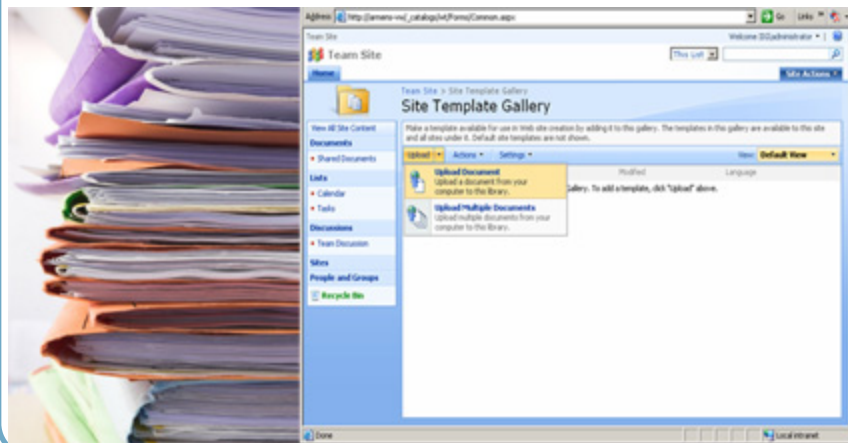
Address http://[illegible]/_catalogs/wt/Forms/Common.aspx Go Links

Team Site Welcome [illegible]\administrator

Team Site

This List

Home Site Actions

Team Site > Site Template Gallery

Site Template Gallery

View All Site Content

Documents

• Shared Documents

Lists

• Calendar

• Tasks

Discussions

• Team Discussion

Sites

People and Groups

Recycle Bin

Make a template available for use in Web site creation by adding it to this gallery. The templates in this gallery are available to this site and all sites under it. Default site templates are not shown.

Upload Actions Settings View: Default View

Modified Language

Upload Document
Upload a document from your computer to this library.

Gallery. To add a template, click "Upload" above.

Upload Multiple Documents
Upload multiple documents from your computer to this library.

Done Local intranet